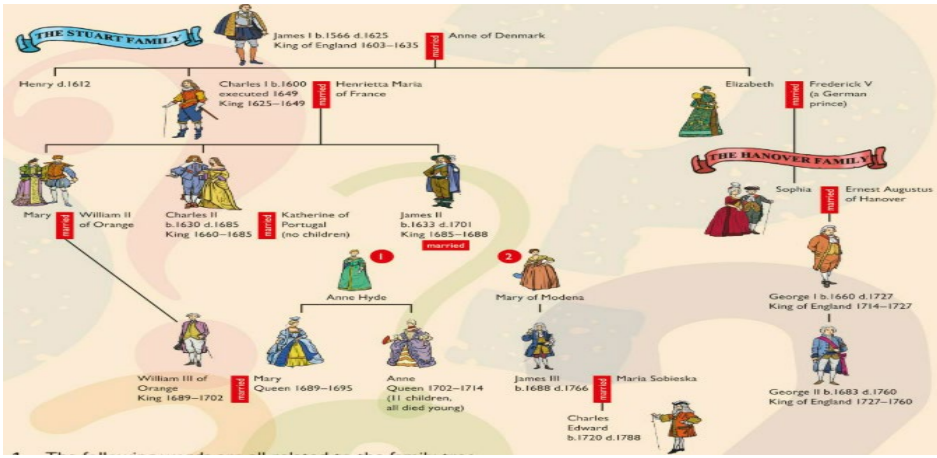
THE STUART FAMILY

James I b.1566 d.1625
King of England 1603–1635

married

Anne of Denmark

Henry d.1612

Charles I b.1600
executed 1649
King 1625–1649

married

Henrietta Maria
of France

Elizabeth

married

Frederick V
(a German
prince)

THE HANOVER FAMILY

Mary

married

William II
of Orange

Charles II
b.1630 d.1685
King 1660–1685

married

Katherine of
Portugal
(no children)

James II
b.1633 d.1701
King 1685–1688

married

Sophia

married

Ernest Augustus
of Hanover

1

Anne Hyde

2

Mary of Modena

George I b.1660 d.1727
King of England 1714–1727

William III of
Orange
King 1689–1702

married

Mary
Queen 1689–1695

Anne
Queen 1702–1714
(11 children,
all died young)

James III
b.1688 d.1766

married

Maria Sobieska

George II b.1683 d.1760
King of England 1727–1760

Charles
Edward
b.1720 d.1788

1 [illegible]